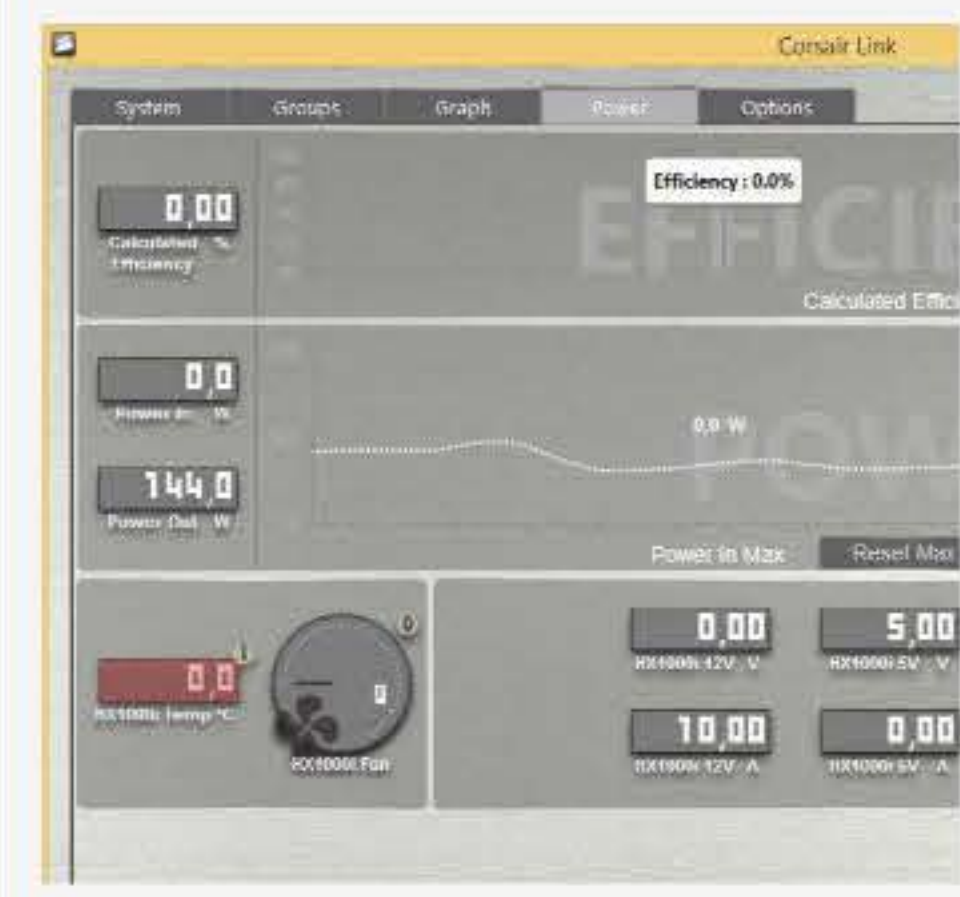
Corsair Link

System | Groups | Graph | Power | Options

Efficiency : 0.0%

0,00
Calculated % Efficiency

EFFICI

Calculated Effic

0,0
Power In W

144,0
Power Out W

0.0 W

POW

Power In Max

Reset Max

0,0
RX1000i Temp °C

0

0

RX1000i Fan

0,00
RX1000i 12V V

5,00
RX1000i 5V V

10,00
RX1000i 12V A

0,00
RX1000i 5V A